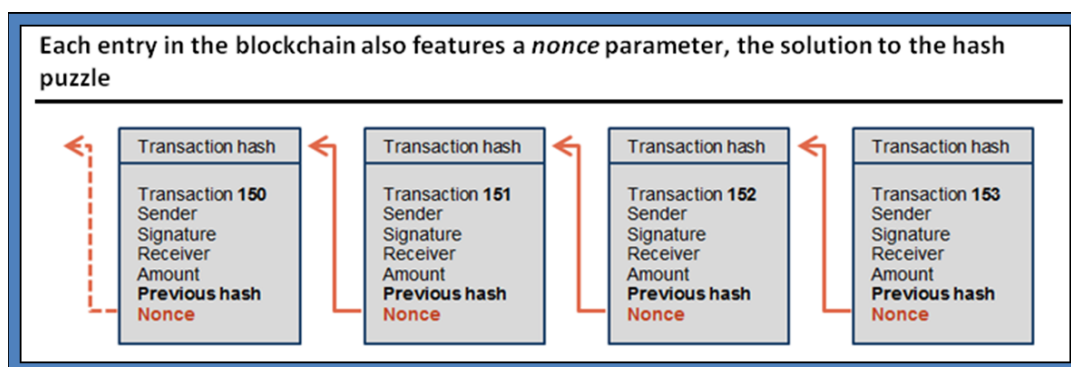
Each entry in the blockchain also features a *nonce* parameter, the solution to the hash puzzle

Transaction hash

Transaction **150**
Sender
Signature
Receiver
Amount
**Previous hash**
**Nonce**

Transaction hash

Transaction **151**
Sender
Signature
Receiver
Amount
**Previous hash**
**Nonce**

Transaction hash

Transaction **152**
Sender
Signature
Receiver
Amount
**Previous hash**
**Nonce**

Transaction hash

Transaction **153**
Sender
Signature
Receiver
Amount
**Previous hash**
**Nonce**